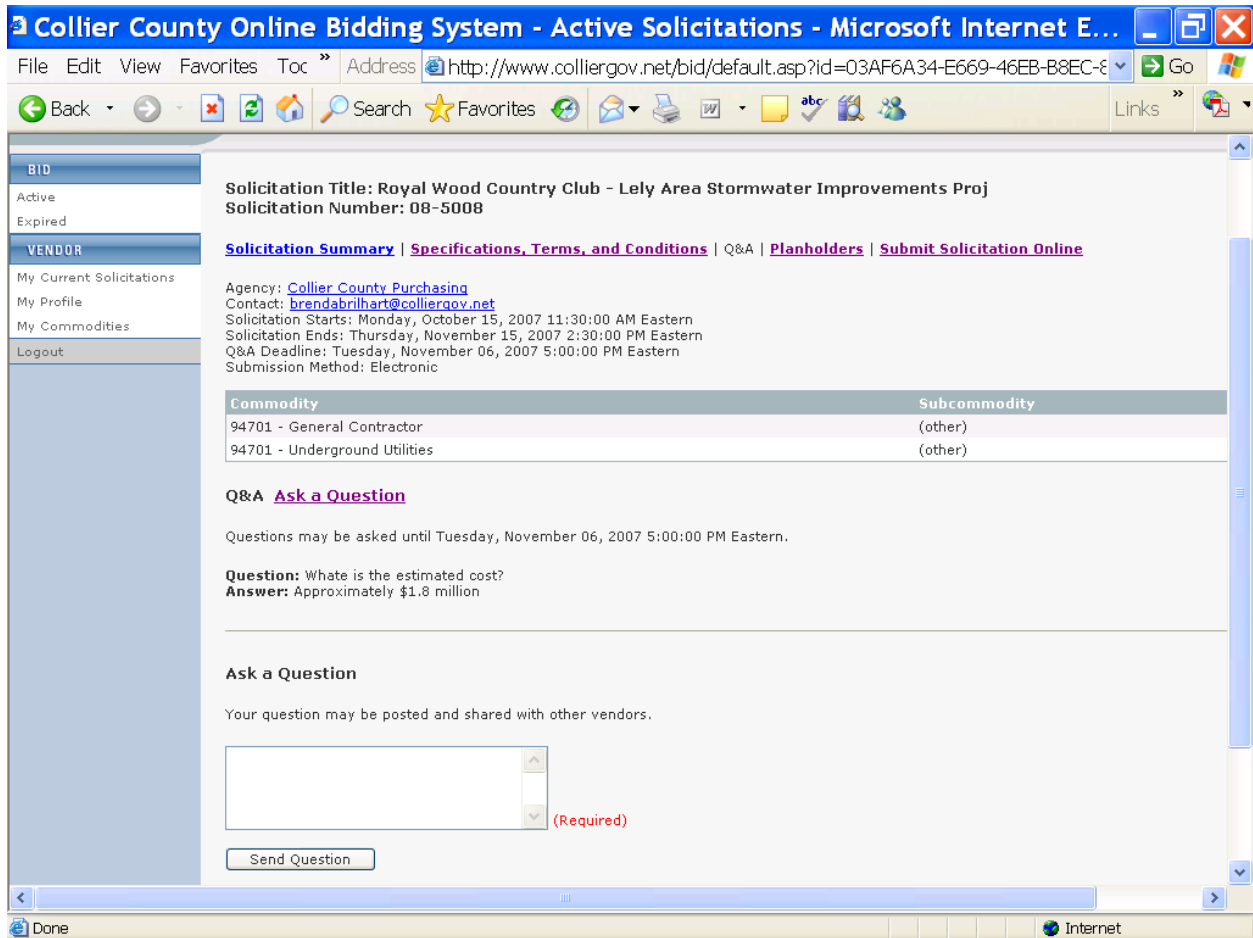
Collier County Online Bidding System - Active Solicitations - Microsoft Internet E...

File Edit View Favorites Toc » Address http://www.colliergov.net/bid/default.asp?id=03AF6A34-E669-46EB-B8EC-8 Go

Back Search Favorites Links »

BID
Active
Expired
VENDOR
My Current Solicitations
My Profile
My Commodities
Logout

Solicitation Title: Royal Wood Country Club - Lely Area Stormwater Improvements Proj
Solicitation Number: 08-5008

Solicitation Summary | Specifications, Terms, and Conditions | Q&A | Planholders | Submit Solicitation Online

Agency: Collier County Purchasing
Contact: brendabrilhart@colliergov.net
Solicitation Starts: Monday, October 15, 2007 11:30:00 AM Eastern
Solicitation Ends: Thursday, November 15, 2007 2:30:00 PM Eastern
Q&A Deadline: Tuesday, November 06, 2007 5:00:00 PM Eastern
Submission Method: Electronic

| Commodity | Subcommodity |
|---|---|
| 94701 - General Contractor | (other) |
| 94701 - Underground Utilities | (other) |

Q&A Ask a Question

Questions may be asked until Tuesday, November 06, 2007 5:00:00 PM Eastern.

Question: Whate is the estimated cost?
Answer: Approximately $1.8 million

Ask a Question

Your question may be posted and shared with other vendors.

(Required)

Send Question

Done Internet